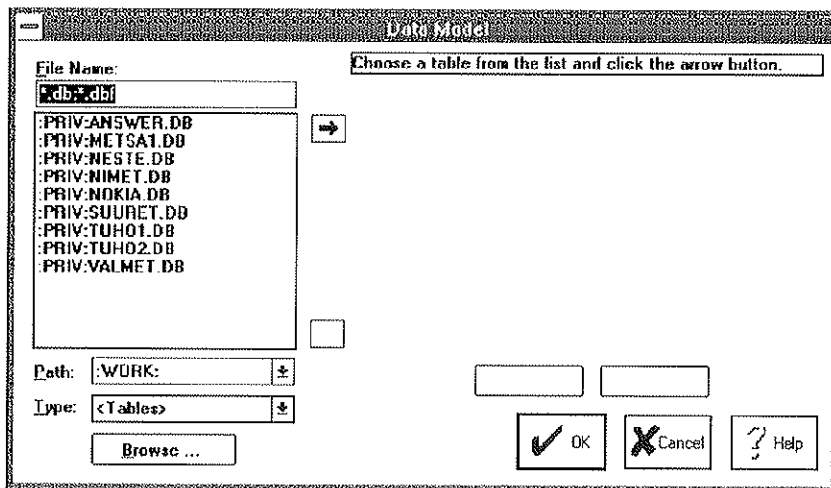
Data Model

File Name:

*.db;*.dbf

:PRIV:ANSWER.DB
:PRIV:METSA1.DB
:PRIV:NESTE.DB
:PRIV:NIMET.DB
:PRIV:NOKIA.DB
:PRIV:SUURET.DB
:PRIV:TUHO1.DB
:PRIV:TUHO2.DB
:PRIV:VALMET.DB

Choose a table from the list and click the arrow button.

Path: :WORK:

Type: <Tables>

Browse ...

OK

Cancel

Help